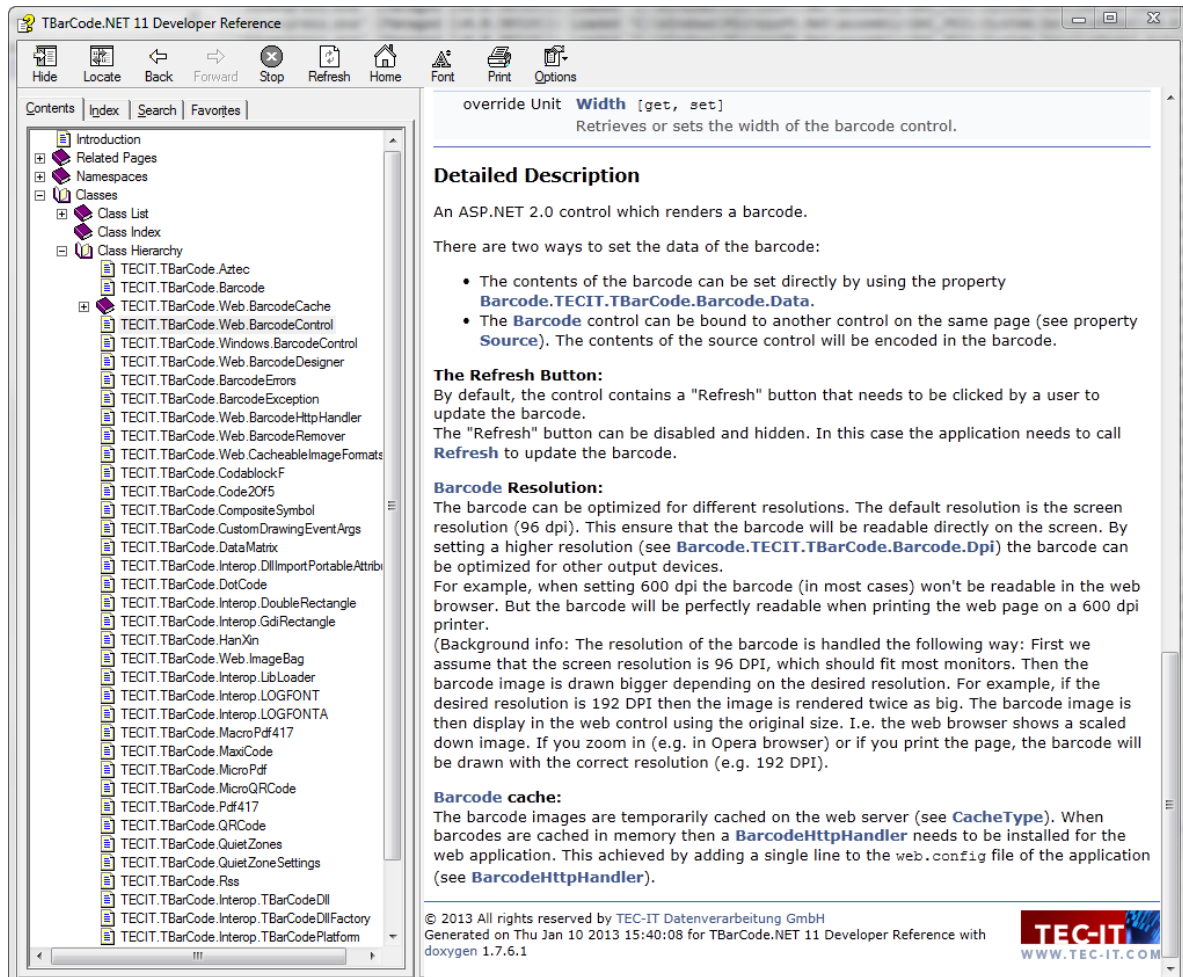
TBarCode.NET 11 Developer Reference

Hide Locate Back Forward Stop Refresh Home Font Print Options

Contents Index Search Favorites

Introduction
Related Pages
Namespaces
Classes
Class List
Class Index
Class Hierarchy
TECIT.TBarCode.Aztec
TECIT.TBarCode.Barcode
TECIT.TBarCode.Web.BarcodeCache
TECIT.TBarCode.Web.BarcodeControl
TECIT.TBarCode.Windows.BarcodeControl
TECIT.TBarCode.Web.BarcodeDesigner
TECIT.TBarCode.BarcodeErrors
TECIT.TBarCode.BarcodeException
TECIT.TBarCode.Web.BarcodeHttpHandler
TECIT.TBarCode.Web.BarcodeRemover
TECIT.TBarCode.Web.CacheableImageFormats
TECIT.TBarCode.CodablockF
TECIT.TBarCode.Code2Of5
TECIT.TBarCode.CompositeSymbol
TECIT.TBarCode.CustomDrawingEventArgs
TECIT.TBarCode.DataMatrix
TECIT.TBarCode.Interop.DllImportPortableAttribu
TECIT.TBarCode.DotCode
TECIT.TBarCode.Interop.DoubleRectangle
TECIT.TBarCode.Interop.GdiRectangle
TECIT.TBarCode.HanXin
TECIT.TBarCode.Web.ImageBag
TECIT.TBarCode.Interop.LibLoader
TECIT.TBarCode.Interop.LOGFONT
TECIT.TBarCode.Interop.LOGFONTA
TECIT.TBarCode.MacroPdf417
TECIT.TBarCode.MaxiCode
TECIT.TBarCode.MicroPdf
TECIT.TBarCode.MicroQRCode
TECIT.TBarCode.Pdf417
TECIT.TBarCode.QRCode
TECIT.TBarCode.QuietZones
TECIT.TBarCode.QuietZoneSettings
TECIT.TBarCode.Rss
TECIT.TBarCode.Interop.TBarCodeDll
TECIT.TBarCode.Interop.TBarCodeDllFactory
TECIT.TBarCode.Interop.TBarCodePlatform

override Unit Width [get, set]
Retrieves or sets the width of the barcode control.

Detailed Description

An ASP.NET 2.0 control which renders a barcode.

There are two ways to set the data of the barcode:

- The contents of the barcode can be set directly by using the property Barcode.TECIT.TBarCode.Barcode.Data.
- The Barcode control can be bound to another control on the same page (see property Source). The contents of the source control will be encoded in the barcode.

The Refresh Button:
By default, the control contains a "Refresh" button that needs to be clicked by a user to update the barcode.
The "Refresh" button can be disabled and hidden. In this case the application needs to call Refresh to update the barcode.

Barcode Resolution:
The barcode can be optimized for different resolutions. The default resolution is the screen resolution (96 dpi). This ensure that the barcode will be readable directly on the screen. By setting a higher resolution (see Barcode.TECIT.TBarCode.Barcode.Dpi) the barcode can be optimized for other output devices.
For example, when setting 600 dpi the barcode (in most cases) won't be readable in the web browser. But the barcode will be perfectly readable when printing the web page on a 600 dpi printer.
(Background info: The resolution of the barcode is handled the following way: First we assume that the screen resolution is 96 DPI, which should fit most monitors. Then the barcode image is drawn bigger depending on the desired resolution. For example, if the desired resolution is 192 DPI then the image is rendered twice as big. The barcode image is then display in the web control using the original size. I.e. the web browser shows a scaled down image. If you zoom in (e.g. in Opera browser) or if you print the page, the barcode will be drawn with the correct resolution (e.g. 192 DPI).

Barcode cache:
The barcode images are temporarily cached on the web server (see CacheType). When barcodes are cached in memory then a BarcodeHttpHandler needs to be installed for the web application. This achieved by adding a single line to the web.config file of the application (see BarcodeHttpHandler).

© 2013 All rights reserved by TEC-IT Datenverarbeitung GmbH
Generated on Thu Jan 10 2013 15:40:08 for TBarCode.NET 11 Developer Reference with doxygen 1.7.6.1

TEC-IT
WWW.TEC-IT.COM